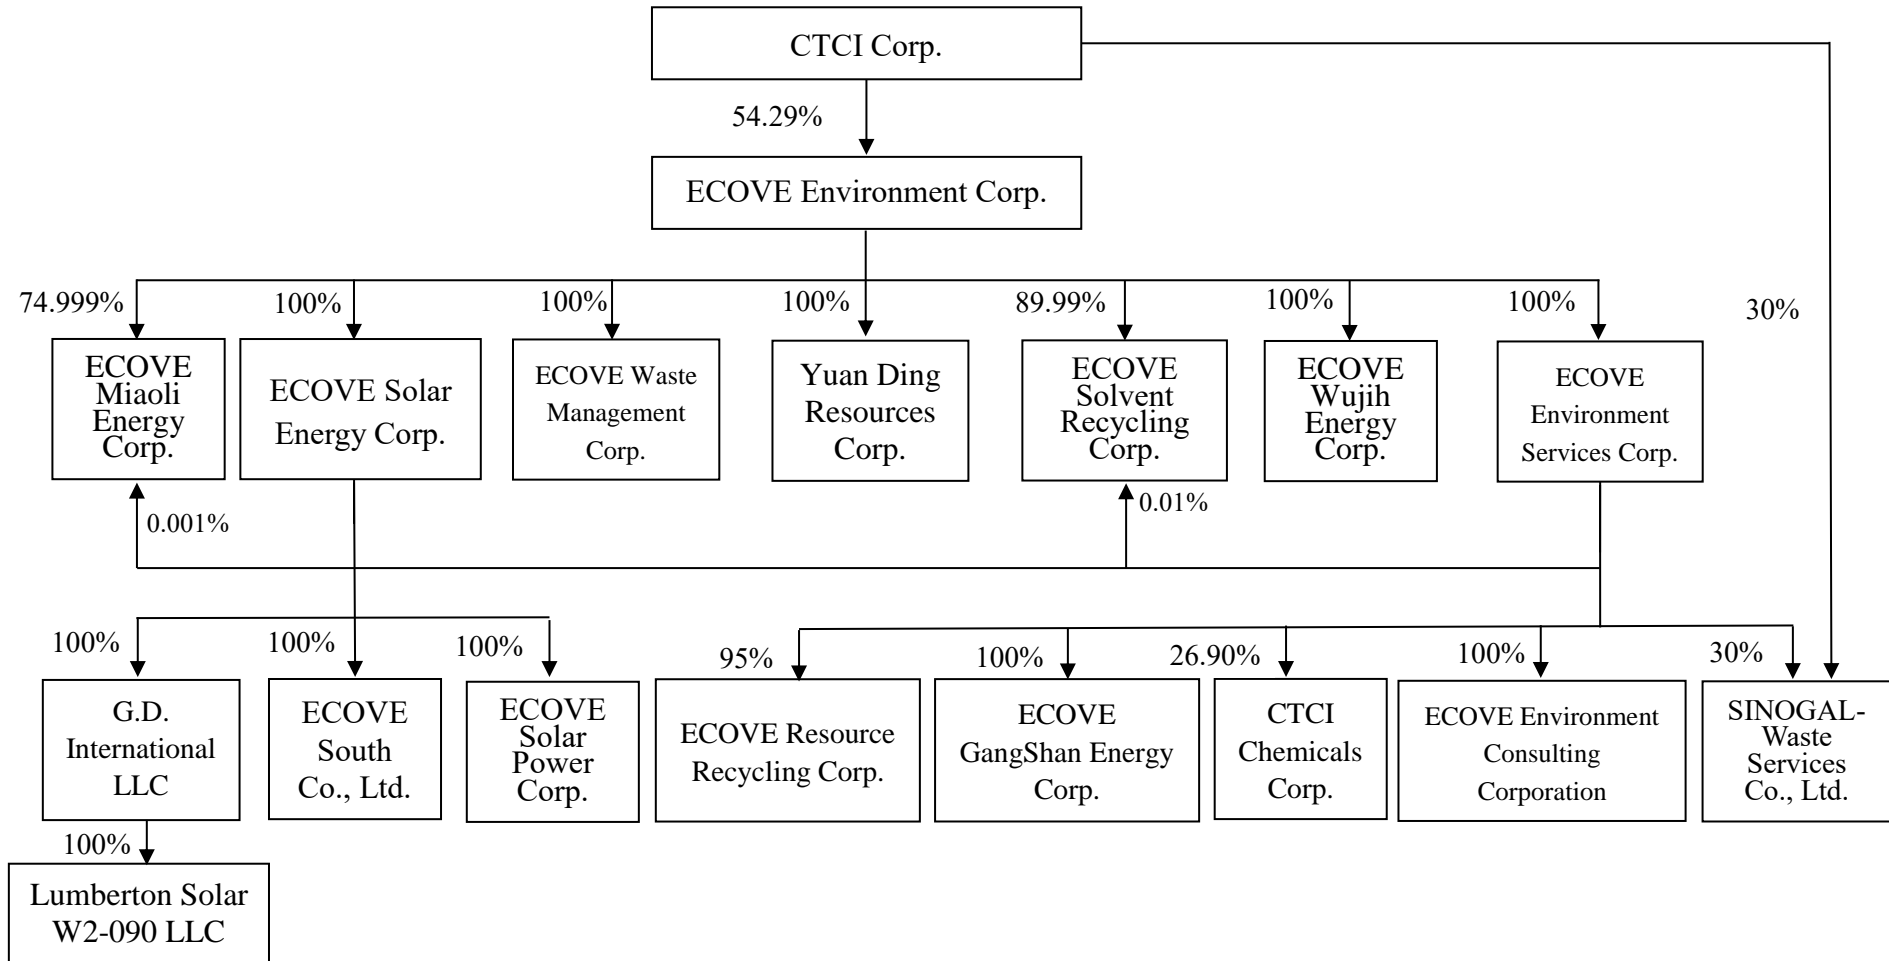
CTCI Corp.

54.29%

ECOVE Environment Corp.

30%

74.999%

ECOVE Miaoli Energy Corp.

100%

ECOVE Solar Energy Corp.

100%

ECOVE Waste Management Corp.

100%

Yuan Ding Resources Corp.

89.99%

ECOVE Solvent Recycling Corp.

100%

ECOVE Wujih Energy Corp.

100%

ECOVE Environment Services Corp.

0.001%

0.01%

100%

G.D. International LLC

100%

ECOVE South Co., Ltd.

100%

ECOVE Solar Power Corp.

95%

ECOVE Resource Recycling Corp.

100%

ECOVE GangShan Energy Corp.

26.90%

CTCI Chemicals Corp.

100%

ECOVE Environment Consulting Corporation

30%

SINOGAL-Waste Services Co., Ltd.

100%

Lumberton Solar W2-090 LLC